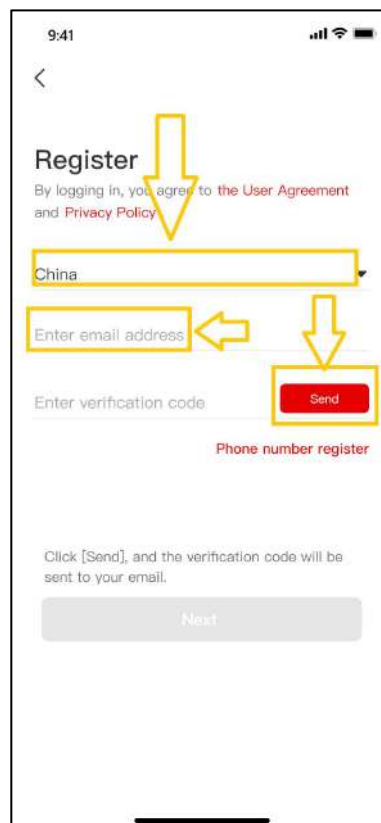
9:41

<

Register

By logging in, you agree to the User Agreement and Privacy Policy

China

Enter email address

Enter verification code

Send

Phone number register

Click [Send], and the verification code will be sent to your email.

Next